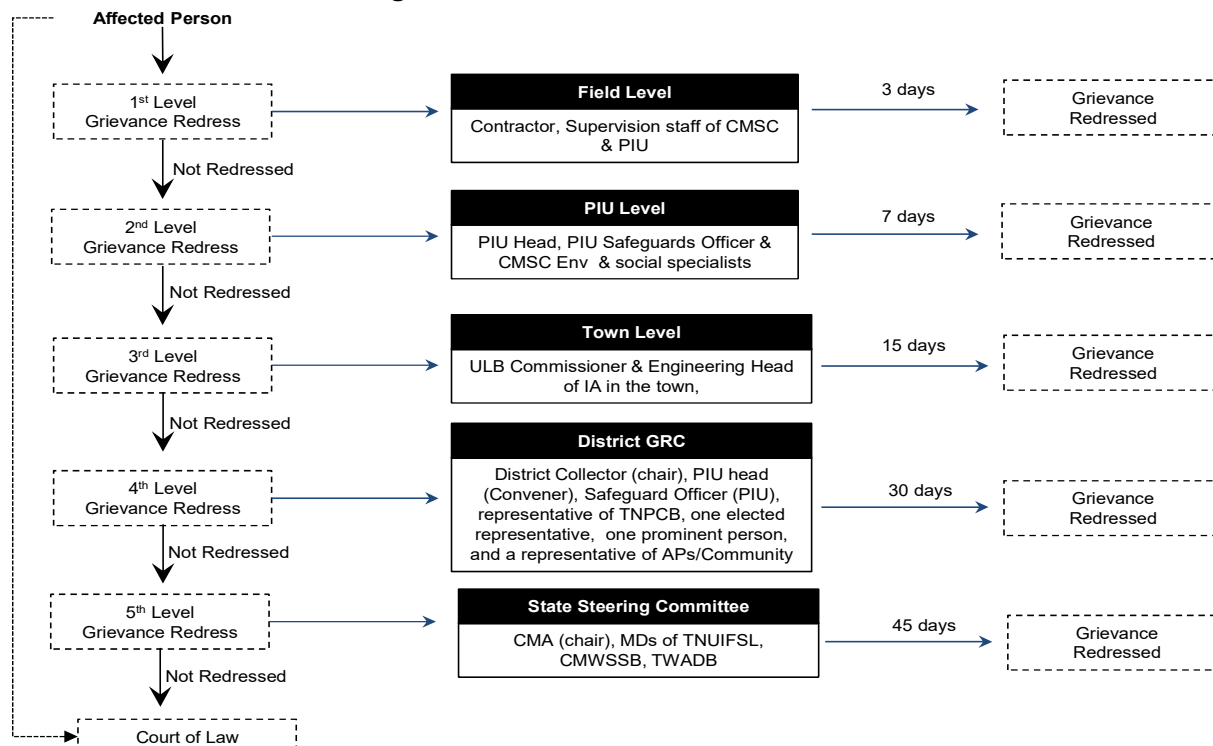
Affected Person

1st Level Grievance Redress

Field Level

Contractor, Supervision staff of CMSC & PIU

3 days

Grievance Redressed

Not Redressed

2nd Level Grievance Redress

PIU Level

PIU Head, PIU Safeguards Officer & CMSC Env & social specialists

7 days

Grievance Redressed

Not Redressed

3rd Level Grievance Redress

Town Level

ULB Commissioner & Engineering Head of IA in the town,

15 days

Grievance Redressed

Not Redressed

4th Level Grievance Redress

District GRC

District Collector (chair), PIU head (Convener), Safeguard Officer (PIU), representative of TNPCB, one elected representative, one prominent person, and a representative of APs/Community

30 days

Grievance Redressed

Not Redressed

5th Level Grievance Redress

State Steering Committee

CMA (chair), MDs of TNUIFSL, CMWSSB, TWADB

45 days

Grievance Redressed

Not Redressed

Court of Law